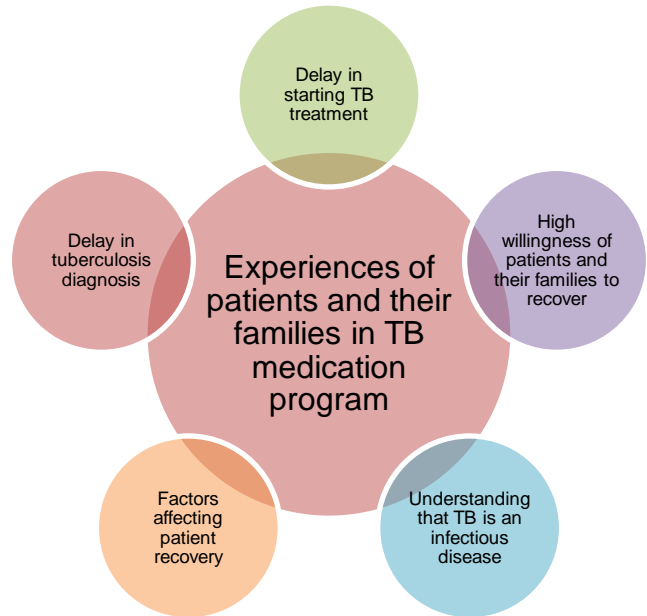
Delay in starting TB treatment

Delay in tuberculosis diagnosis

Experiences of patients and their families in TB medication program

High willingness of patients and their families to recover

Factors affecting patient recovery

Understanding that TB is an infectious disease